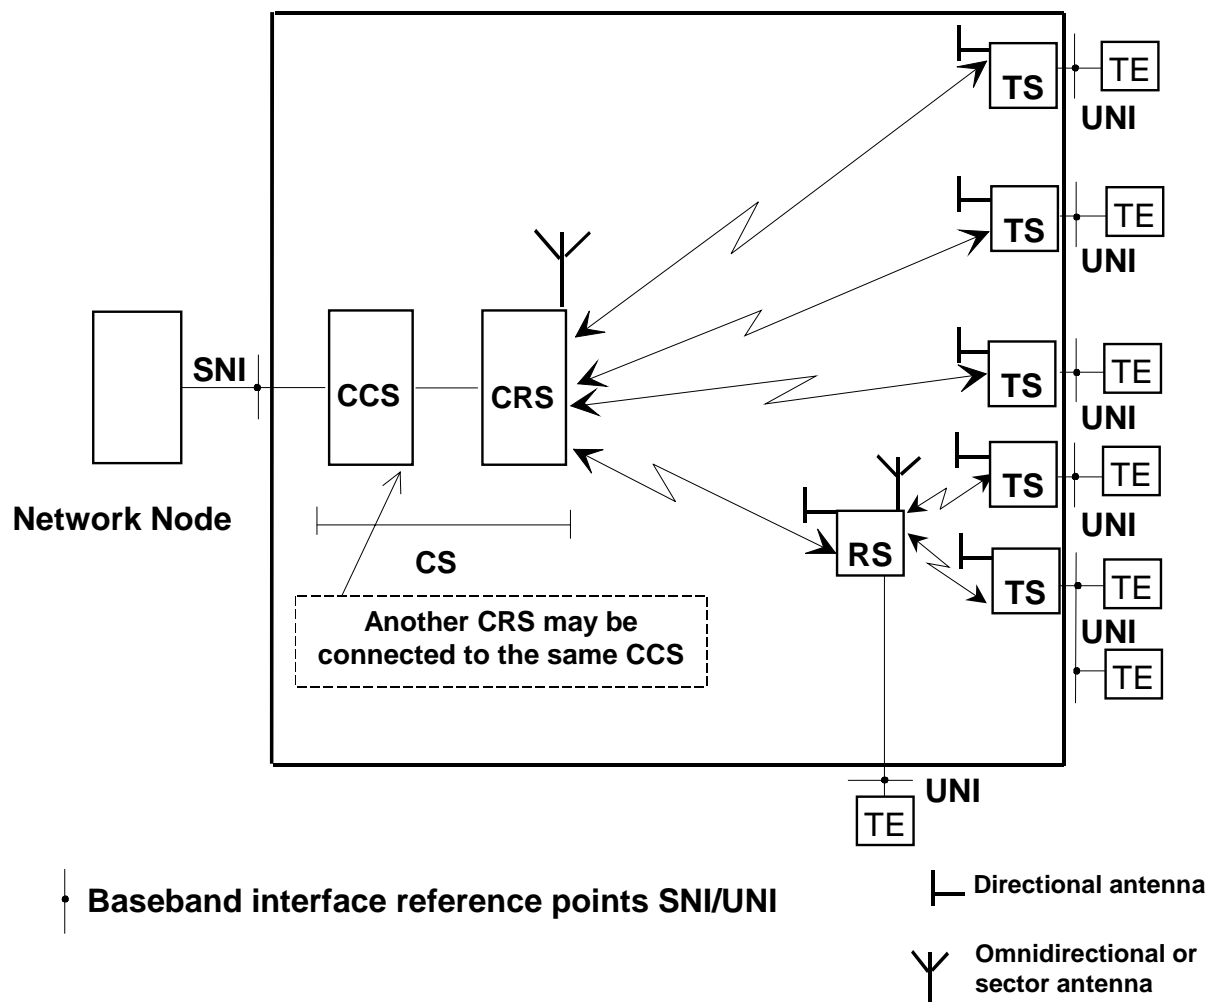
TS
TE
UNI
TS
TE
UNI
TS
TE
UNI
TS
TE
UNI
TS
TE
UNI
TE
SNI
CCS
CRS
RS
Network Node
CS
Another CRS may be connected to the same CCS
UNI
TE
Baseband interface reference points SNI/UNI
Directional antenna
Omnidirectional or sector antenna